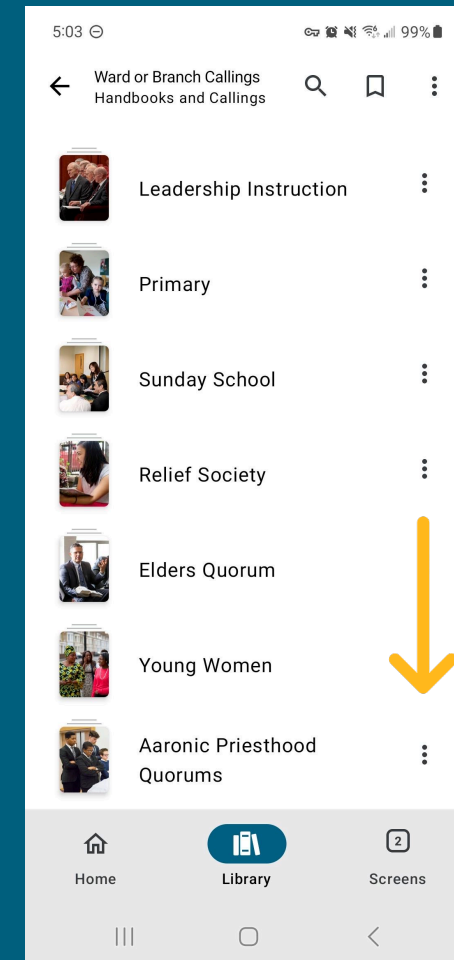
5:03 ⊝
99%

Ward or Branch Callings
Handbooks and Callings

Leadership Instruction

Primary

Sunday School

Relief Society

Elders Quorum

Young Women

Aaronic Priesthood Quorums

Home

Library

2
Screens